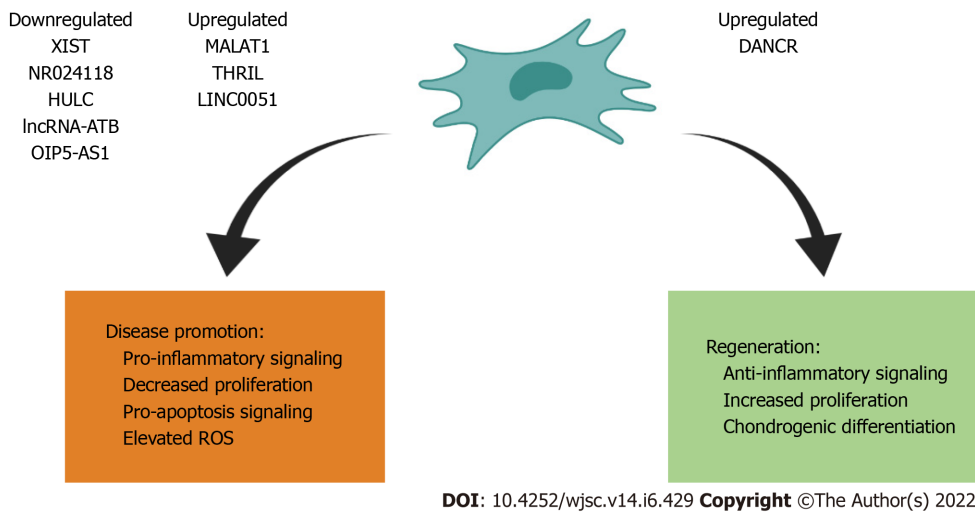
Downregulated
XIST
NR024118
HULC
lncRNA-ATB
OIP5-AS1

Upregulated
MALAT1
THRIL
LINC0051

Upregulated
DANCR

Disease promotion:
Pro-inflammatory signaling
Decreased proliferation
Pro-apoptosis signaling
Elevated ROS

Regeneration:
Anti-inflammatory signaling
Increased proliferation
Chondrogenic differentiation

DOI: 10.4252/wjsc.v14.i6.429 Copyright ©The Author(s) 2022